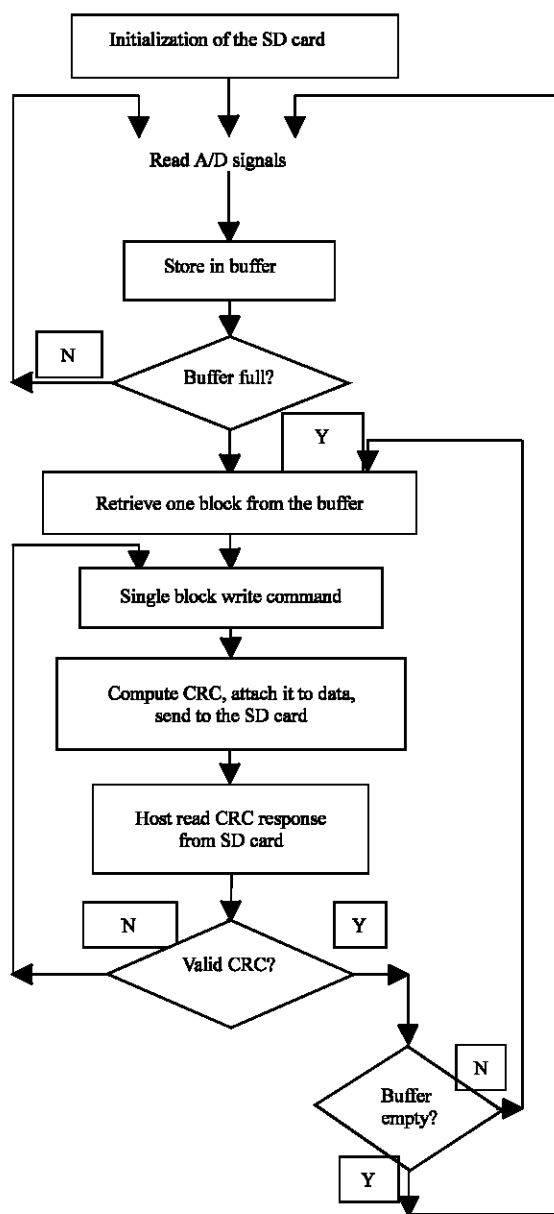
Initialization of the SD card

Read A/D signals

Store in buffer

N

Buffer full?

Y

Retrieve one block from the buffer

Single block write command

Compute CRC, attach it to data, send to the SD card

Host read CRC response from SD card

N

Y

Valid CRC?

N

Buffer empty?

Y